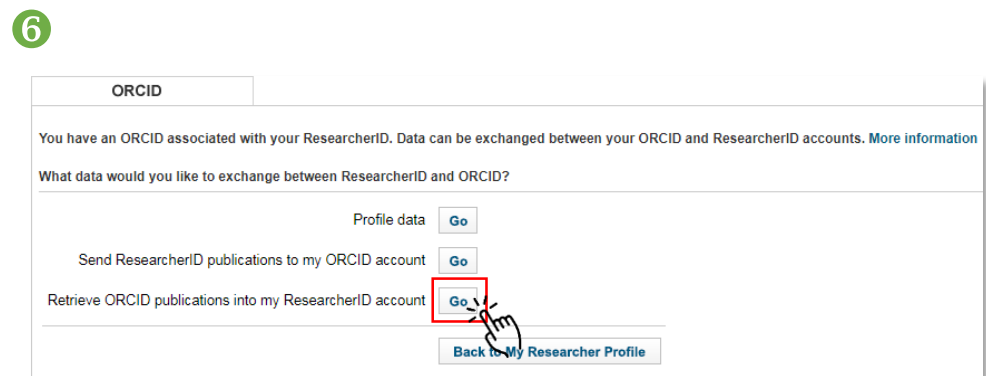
❻

ORCID

You have an ORCID associated with your ResearcherID. Data can be exchanged between your ORCID and ResearcherID accounts. More information

What data would you like to exchange between ResearcherID and ORCID?

Profile data Go

Send ResearcherID publications to my ORCID account Go

Retrieve ORCID publications into my ResearcherID account Go

Back to My Researcher Profile